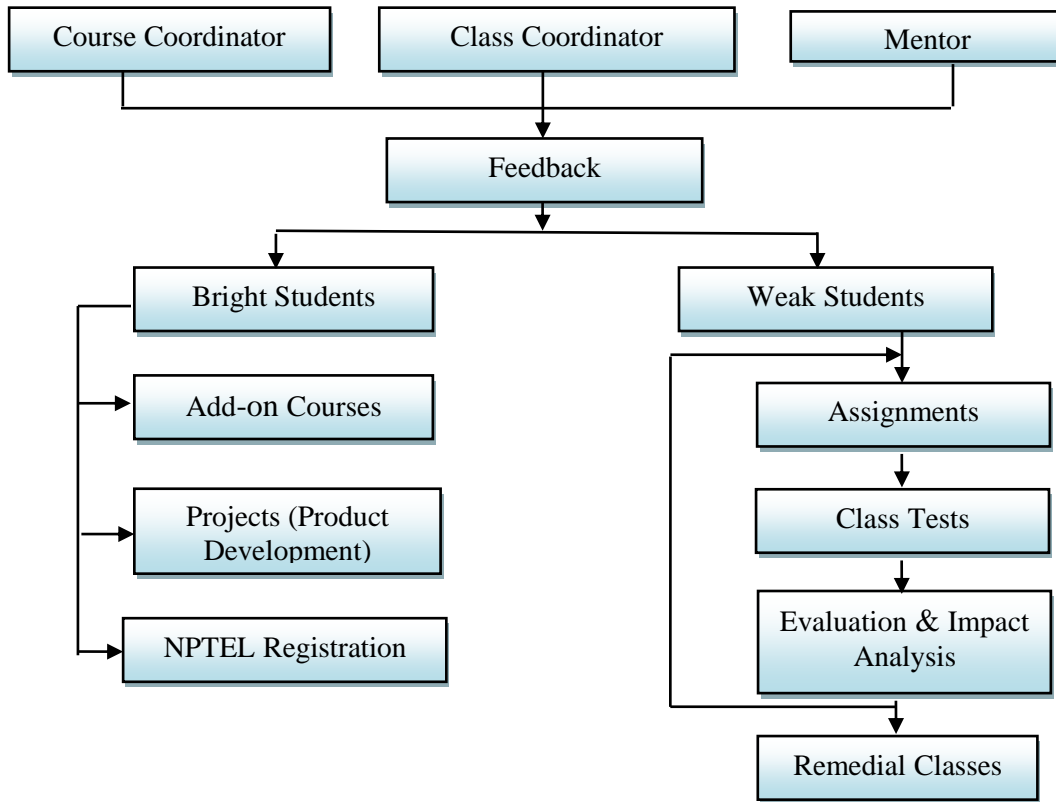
Course Coordinator

Class Coordinator

Mentor

Feedback

Bright Students

Weak Students

Add-on Courses

Projects (Product Development)

NPTEL Registration

Assignments

Class Tests

Evaluation & Impact Analysis

Remedial Classes